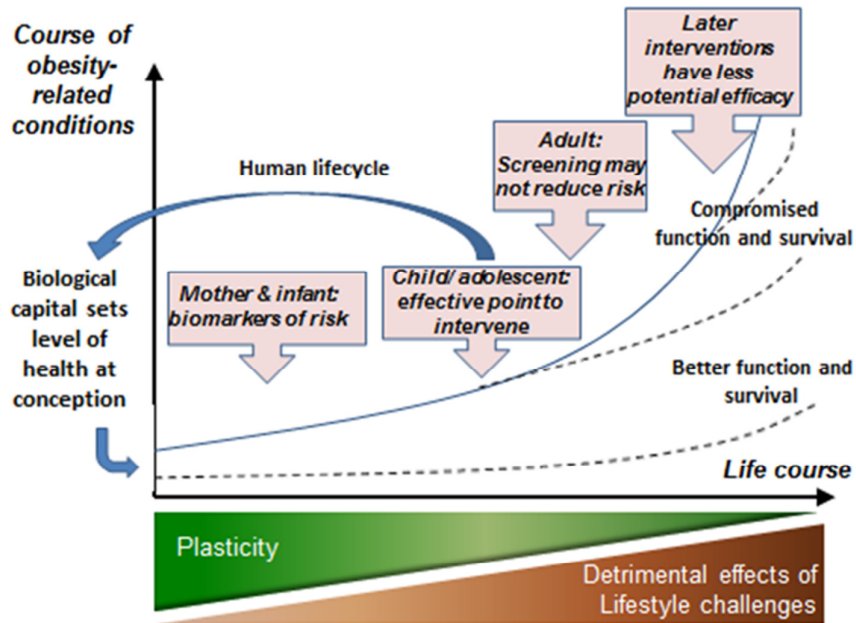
Course of obesity-related conditions

Later interventions have less potential efficacy

Adult: Screening may not reduce risk

Human lifecycle

Compromised function and survival

Biological capital sets level of health at conception

Mother & infant: biomarkers of risk

Child/ adolescent: effective point to intervene

Better function and survival

Life course

Plasticity

Detrimental effects of Lifestyle challenges